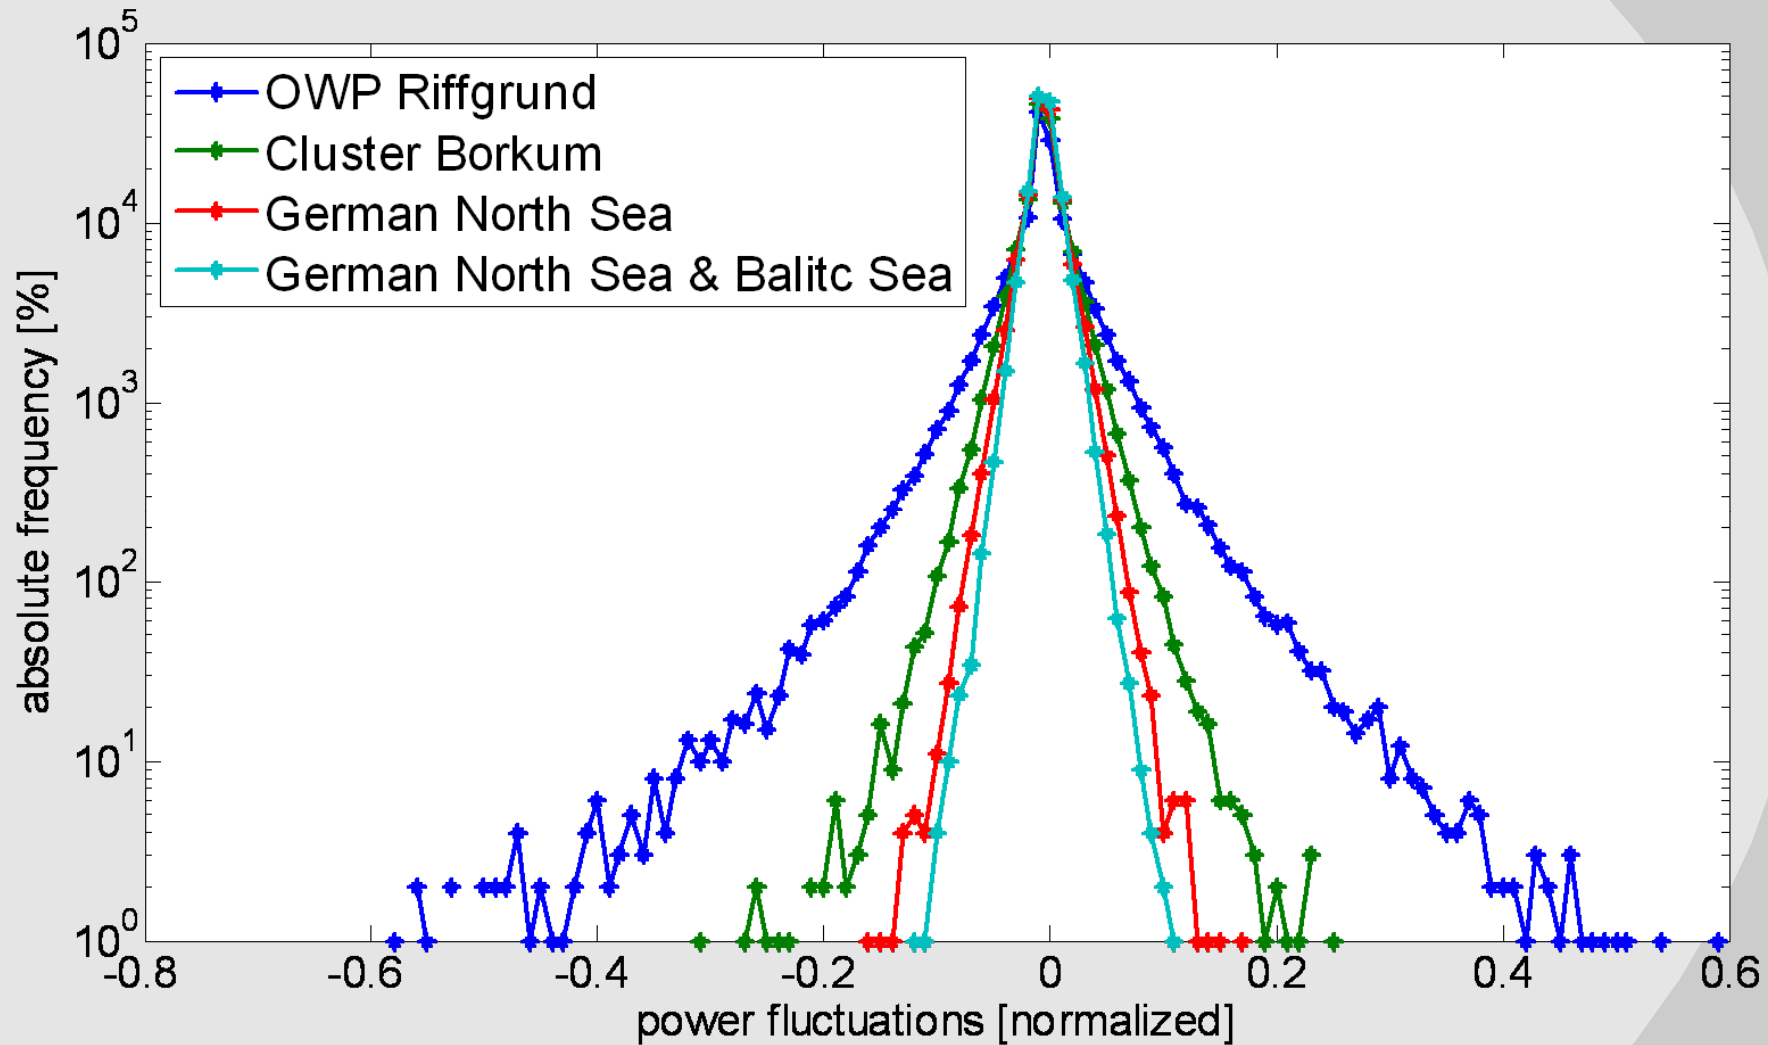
OWP Riffgrund
Cluster Borkum
German North Sea
German North Sea & Balitc Sea

$10^5$
$10^4$
$10^3$
$10^2$
$10^1$
$10^0$

absolute frequency [%]

-0.8 -0.6 -0.4 -0.2 0 0.2 0.4 0.6

power fluctuations [normalized]